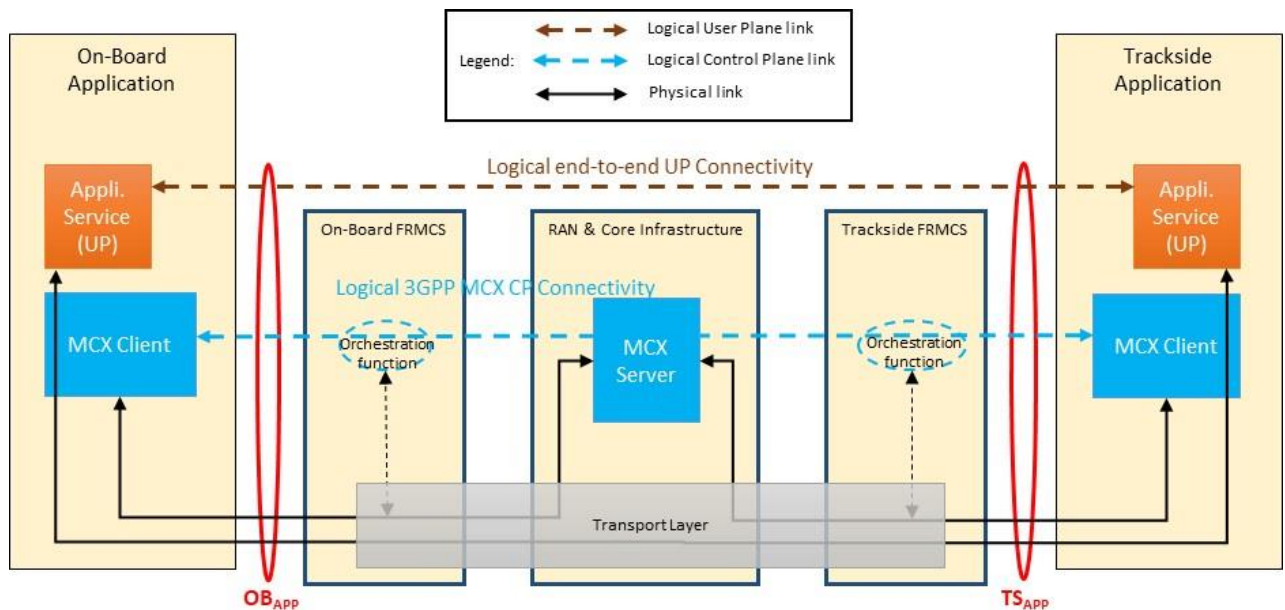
Legend:
Logical User Plane link
Logical Control Plane link
Physical link

On-Board Application

Trackside Application

Logical end-to-end UP Connectivity

Appli. Service (UP)

Appli. Service (UP)

On-Board FRMCS

RAN & Core Infrastructure

Trackside FRMCS

Logical 3GPP MCX CP Connectivity

MCX Client

Orchestration function

MCX Server

Orchestration function

MCX Client

Transport Layer

$OB_{APP}$

$TS_{APP}$